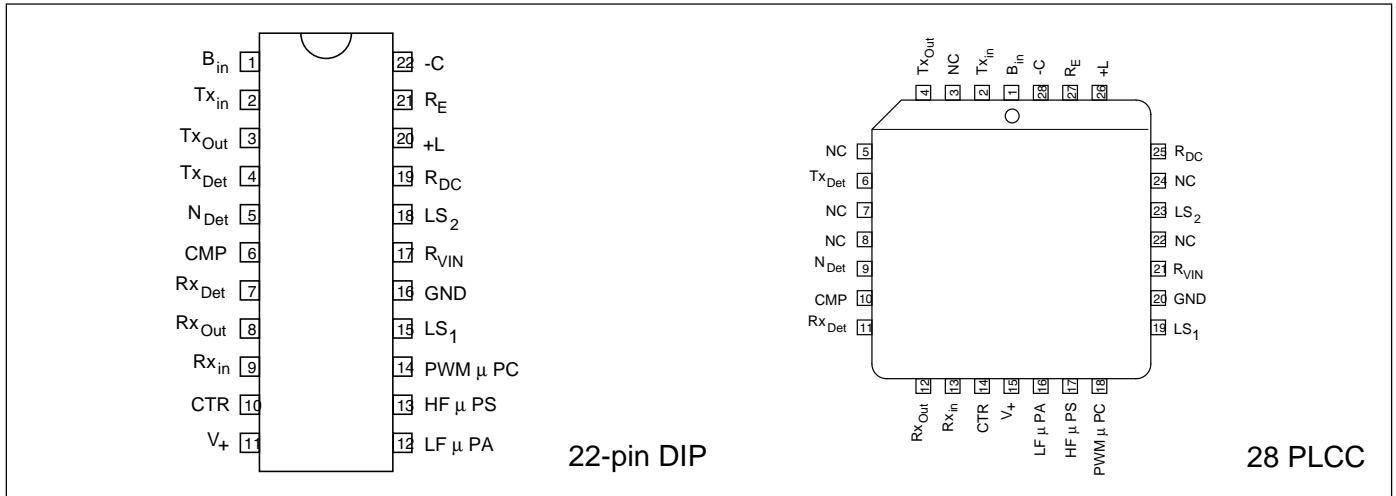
$B_{in}$ 1
$Tx_{in}$ 2
$Tx_{Out}$ 3
$Tx_{Det}$ 4
$N_{Det}$ 5
CMP 6
$Rx_{Det}$ 7
$Rx_{Out}$ 8
$Rx_{in}$ 9
CTR 10
$V_+$ 11

22 -C
21 $R_E$
20 +L
19 $R_{DC}$
18 $LS_2$
17 $R_{VIN}$
16 GND
15 $LS_1$
14 PWM µ PC
13 HF µ PS
12 LF µ PA

22-pin DIP

$Tx_{Out}$ 4
NC 3
$Tx_{in}$ 2
$B_{in}$ 1
-C 28
$R_E$ 27
+L 26

NC 5
$Tx_{Det}$ 6
NC 7
NC 8
$N_{Det}$ 9
CMP 10
$Rx_{Det}$ 11

25 $R_{DC}$
24 NC
23 $LS_2$
22 NC
21 $R_{VIN}$
20 GND
19 $LS_1$

$Rx_{Out}$ 12
$Rx_{in}$ 13
CTR 14
$V_+$ 15
LF µ PA 16
HF µ PS 17
PWM µ PC 18

28 PLCC